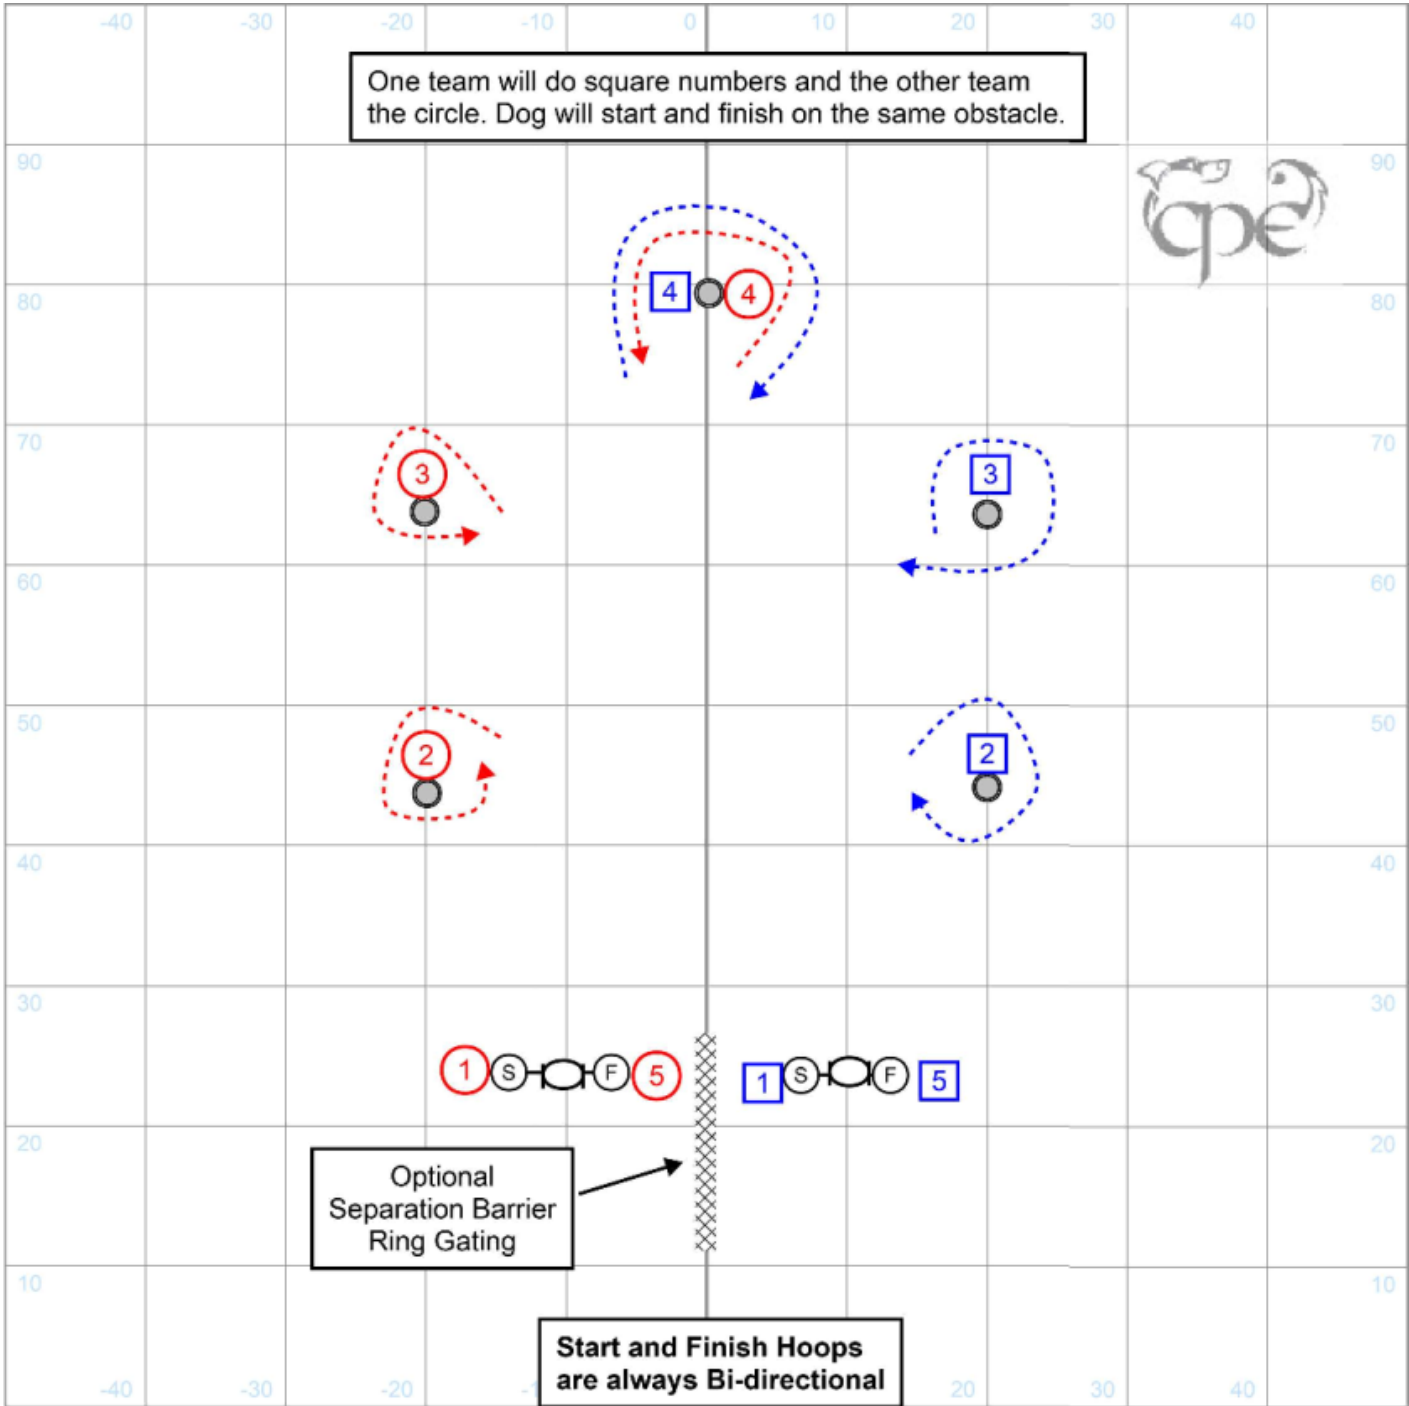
-40 -30 -20 -10 0 10 20 30 40

One team will do square numbers and the other team the circle. Dog will start and finish on the same obstacle.

90 90
cpe
80 80
4 4
70 70
3 3
60 60
50 50
2 2
40 40
30 30
1 S F 5 1 S F 5
20 20

Optional Separation Barrier Ring Gating

10 10

Start and Finish Hoops are always Bi-directional

-40 -30 -20 20 30 40